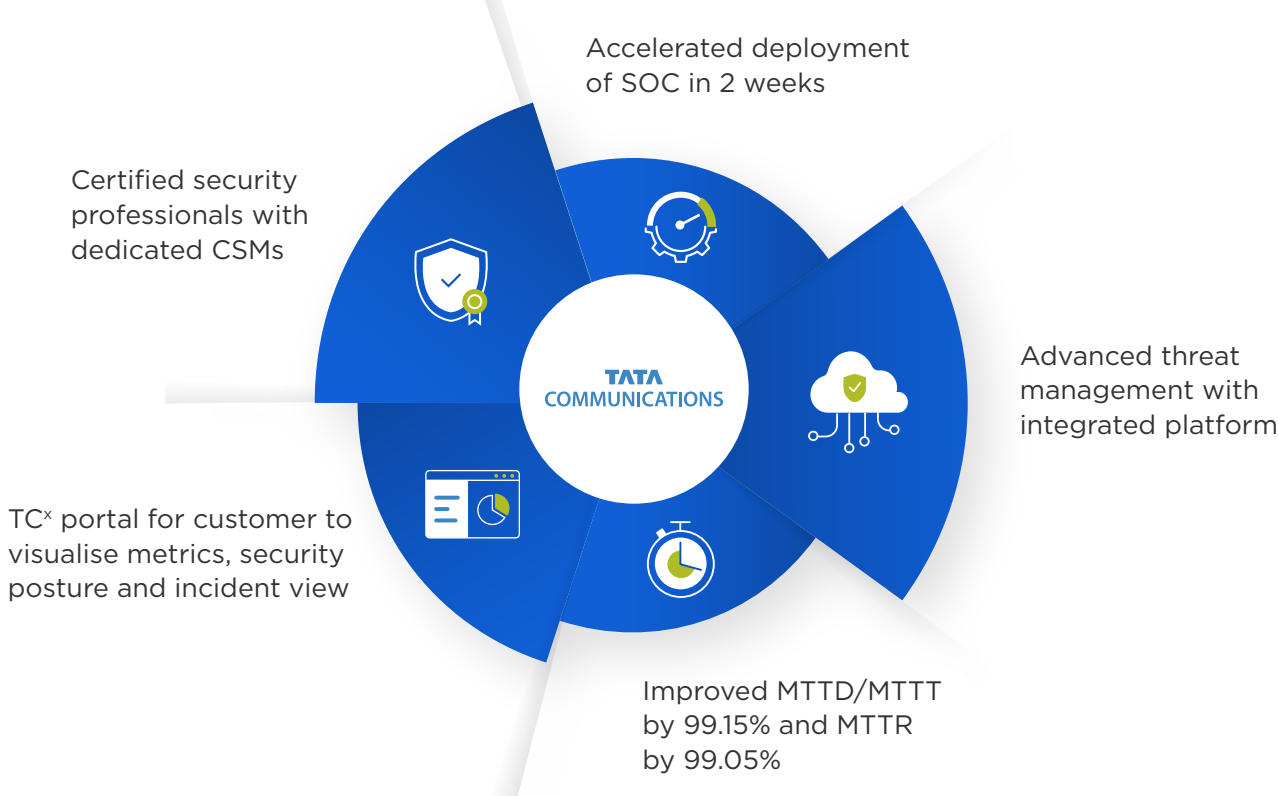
Accelerated deployment of SOC in 2 weeks

Certified security professionals with dedicated CSMs

TATA COMMUNICATIONS

Advanced threat management with integrated platform

TC$^x$ portal for customer to visualise metrics, security posture and incident view

Improved MTTD/MTTT by 99.15% and MTTR by 99.05%